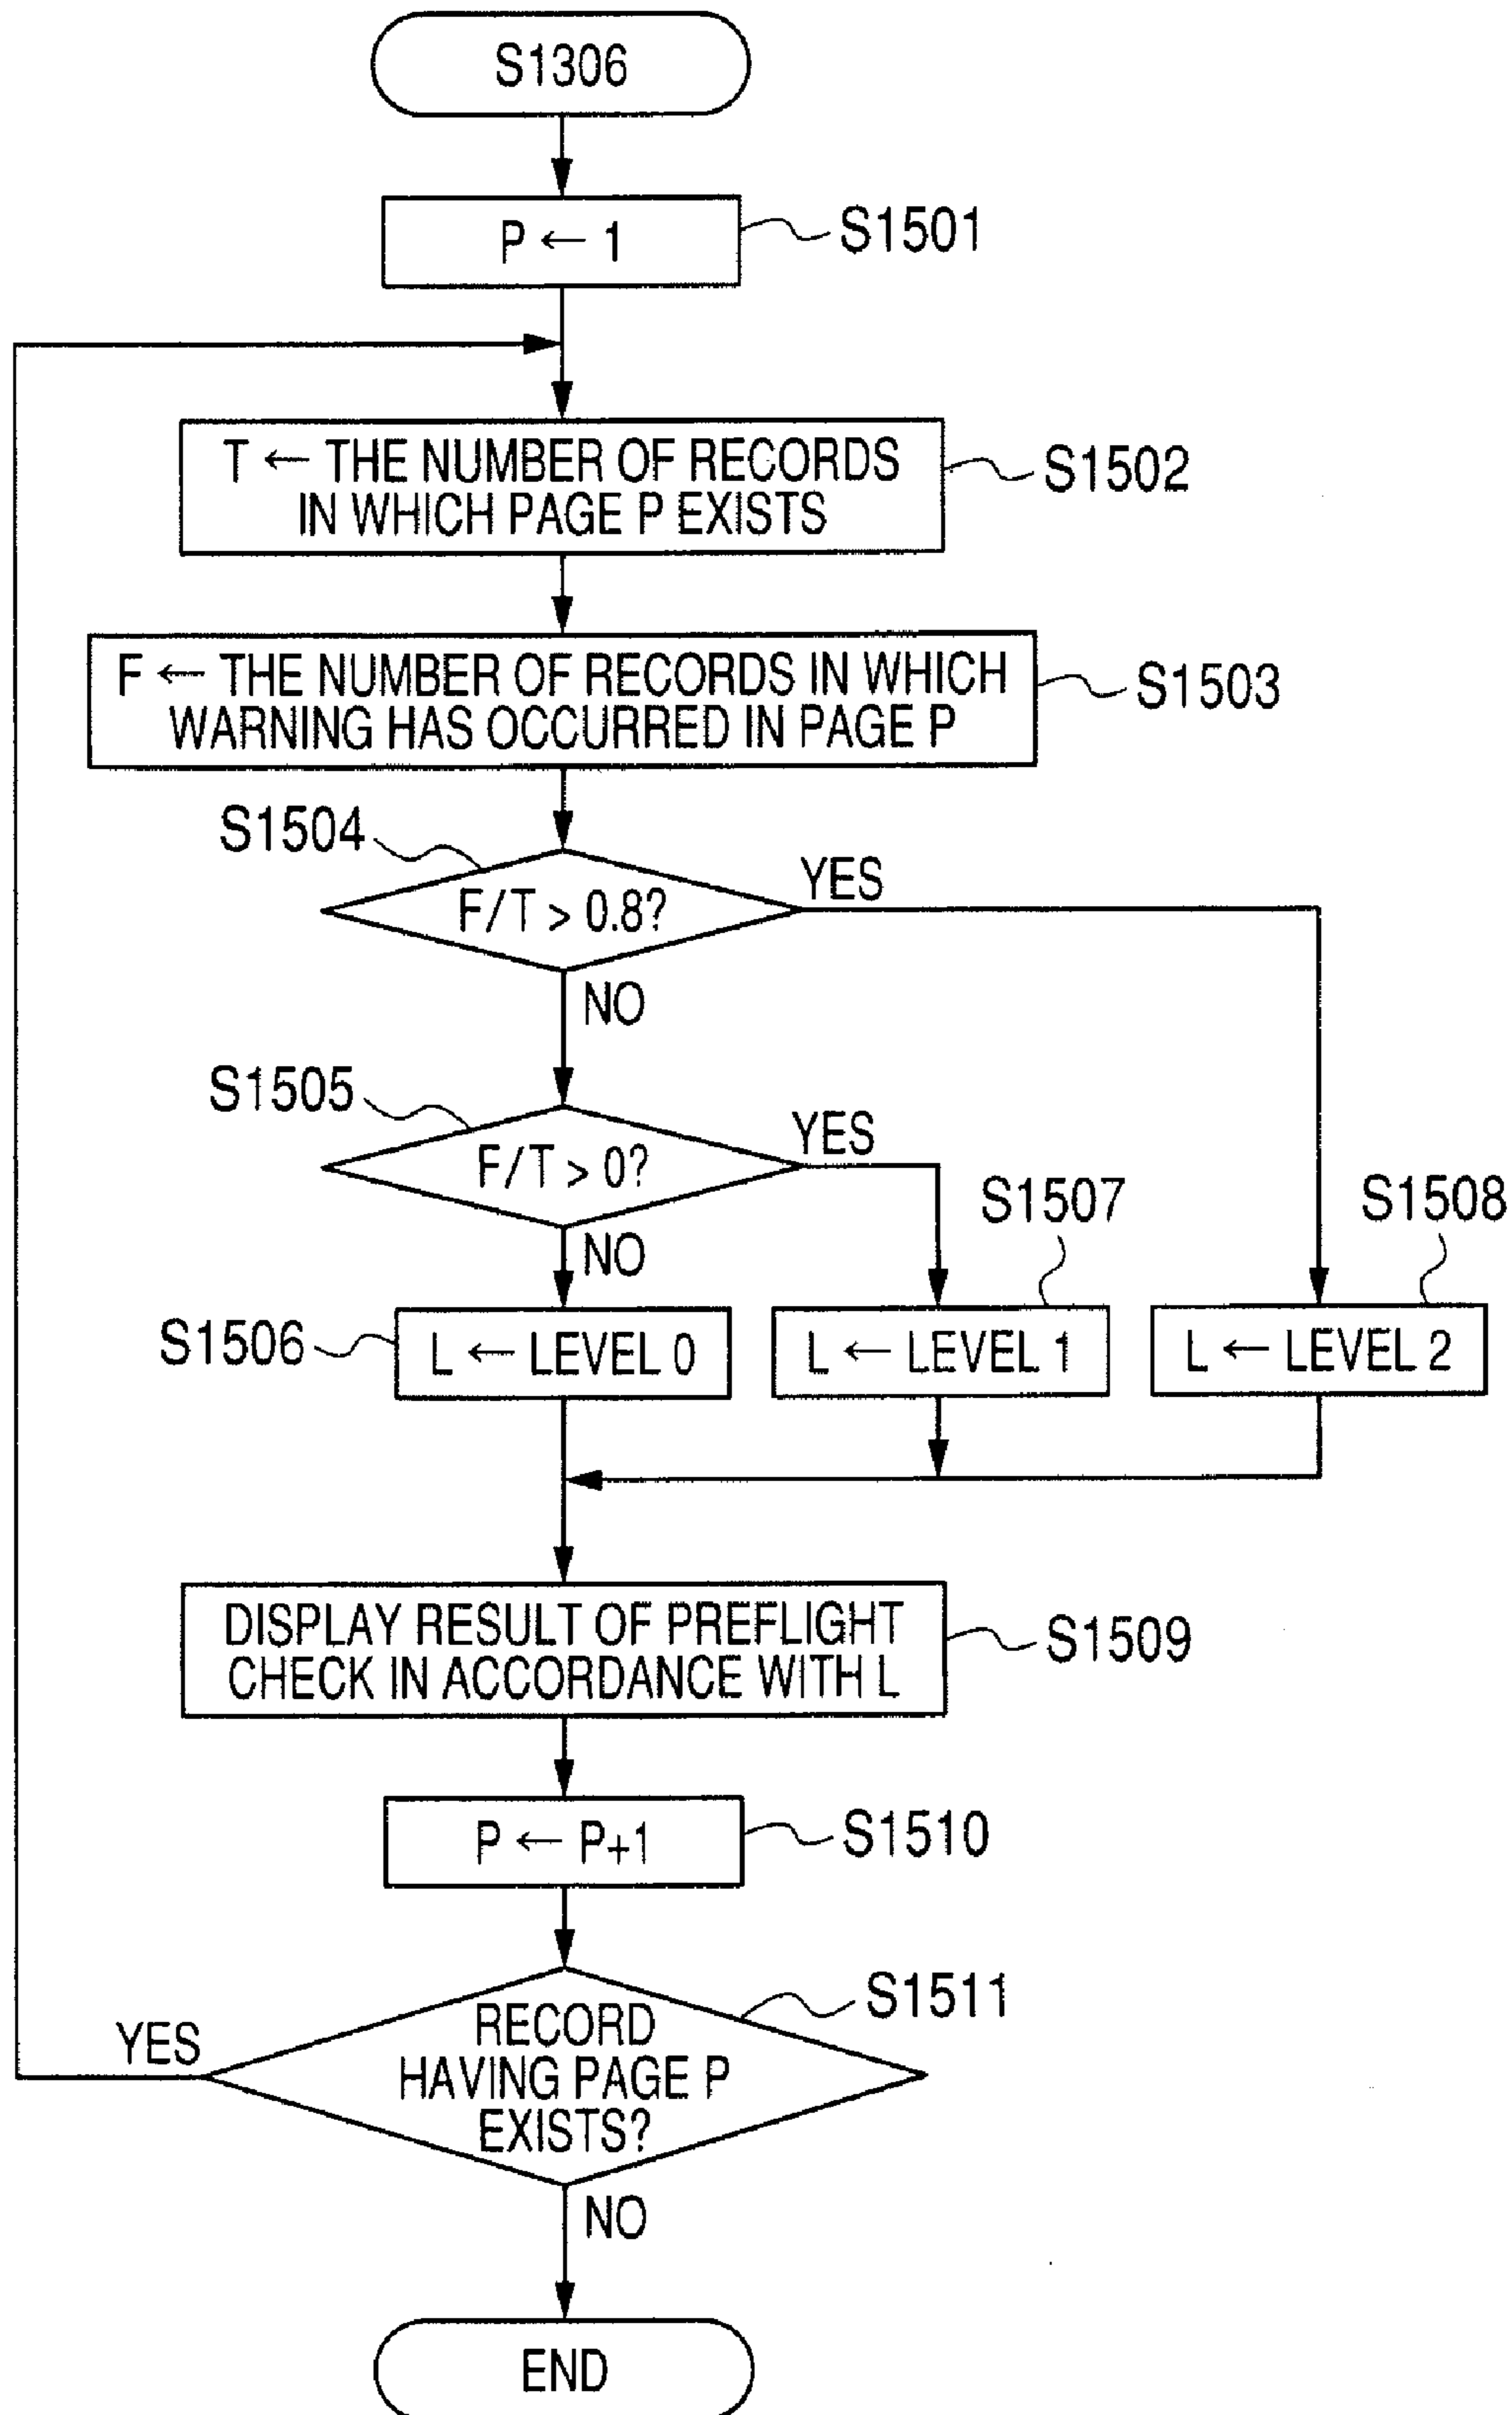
S1306

$P \leftarrow 1$

S1501

$T \leftarrow$ THE NUMBER OF RECORDS IN WHICH PAGE P EXISTS

S1502

$F \leftarrow$ THE NUMBER OF RECORDS IN WHICH WARNING HAS OCCURRED IN PAGE P

S1503

S1504

$F/T > 0.8?$

YES

NO

S1505

$F/T > 0?$

YES

NO

S1507

S1508

S1506

$L \leftarrow$ LEVEL 0

$L \leftarrow$ LEVEL 1

$L \leftarrow$ LEVEL 2

DISPLAY RESULT OF PREFLIGHT CHECK IN ACCORDANCE WITH L

S1509

$P \leftarrow P+1$

S1510

S1511

YES

RECORD HAVING PAGE P EXISTS?

NO

END